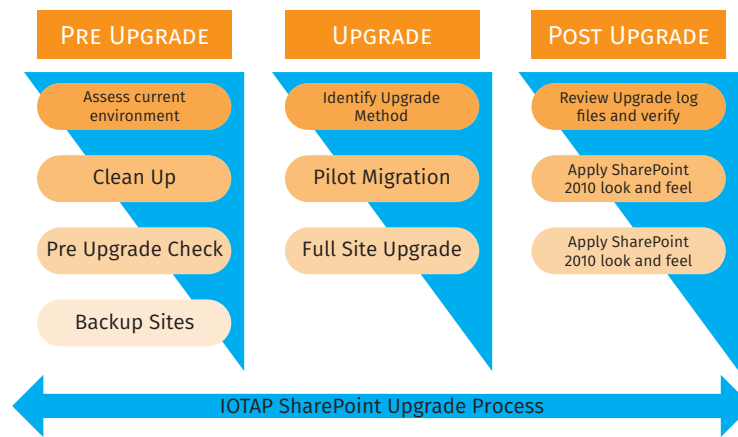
Pre Upgrade

Assess current environment

Clean Up

Pre Upgrade Check

Backup Sites

Upgrade

Identify Upgrade Method

Pilot Migration

Full Site Upgrade

Post Upgrade

Review Upgrade log files and verify

Apply SharePoint 2010 look and feel

Apply SharePoint 2010 look and feel

IOTAP SharePoint Upgrade Process